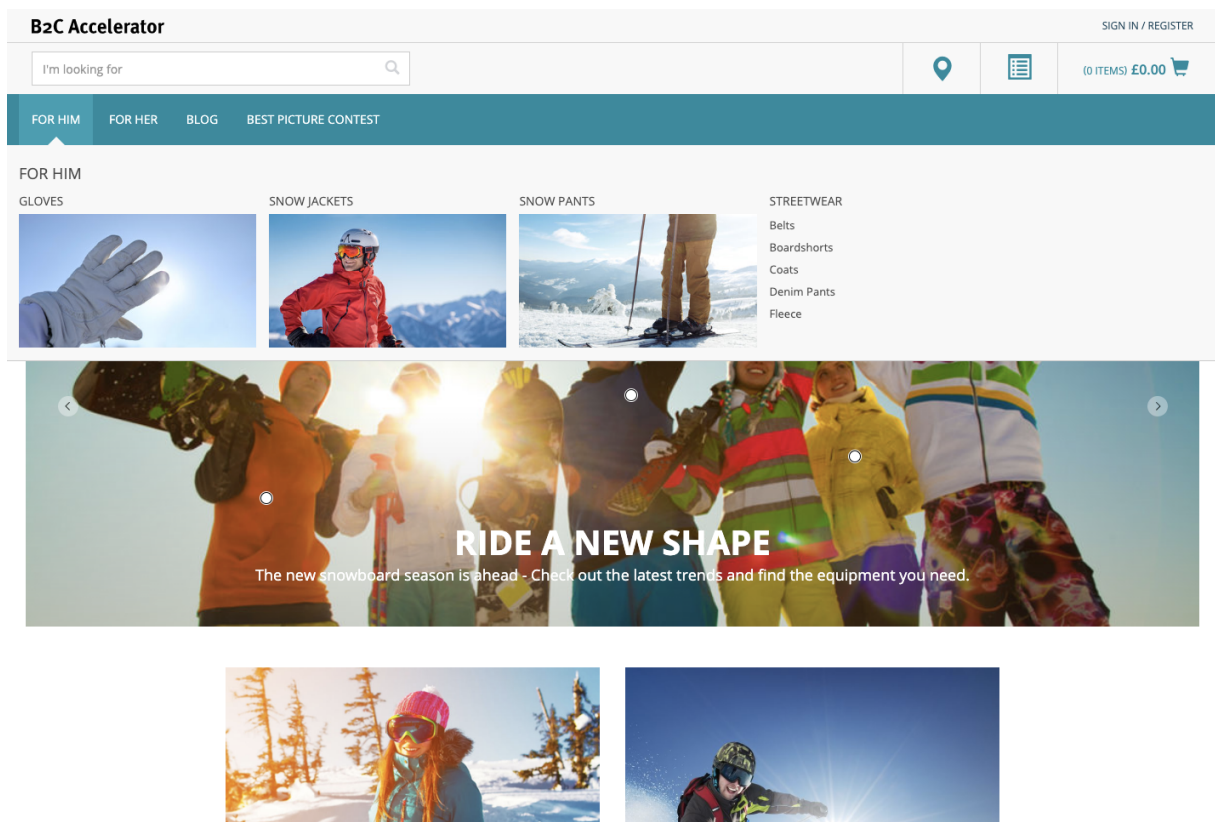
B2C Accelerator

SIGN IN / REGISTER

I'm looking for

(0 ITEMS) £0.00

FOR HIM FOR HER BLOG BEST PICTURE CONTEST

FOR HIM

GLOVES

SNOW JACKETS

SNOW PANTS

STREETWEAR

Belts

Boardshorts

Coats

Denim Pants

Fleece

RIDE A NEW SHAPE

The new snowboard season is ahead - Check out the latest trends and find the equipment you need.